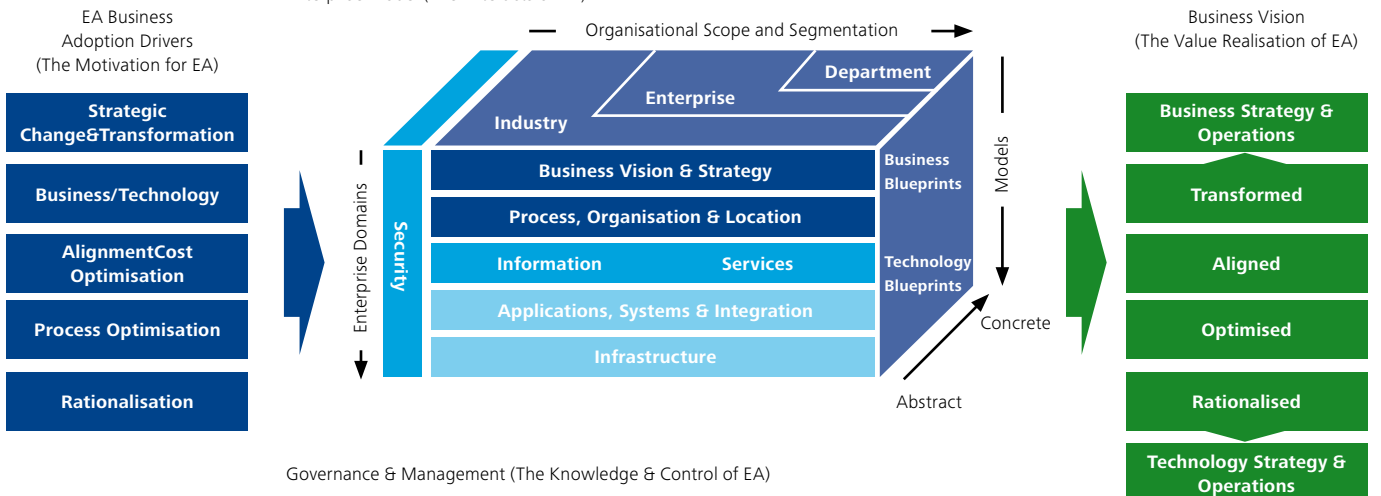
EA Business Adoption Drivers (The Motivation for EA)

Strategic Change&Transformation

Business/Technology

AlignmentCost Optimisation

Process Optimisation

Rationalisation

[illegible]

Organisational Scope and Segmentation

Department

Enterprise

Industry

Enterprise Domains

Security

Business Vision & Strategy

Process, Organisation & Location

Information

Services

Applications, Systems & Integration

Infrastructure

Business Blueprints

Technology Blueprints

Models

Concrete

Abstract

Governance & Management (The Knowledge & Control of EA)

Business Vision (The Value Realisation of EA)

Business Strategy & Operations

Transformed

Aligned

Optimised

Rationalised

Technology Strategy & Operations